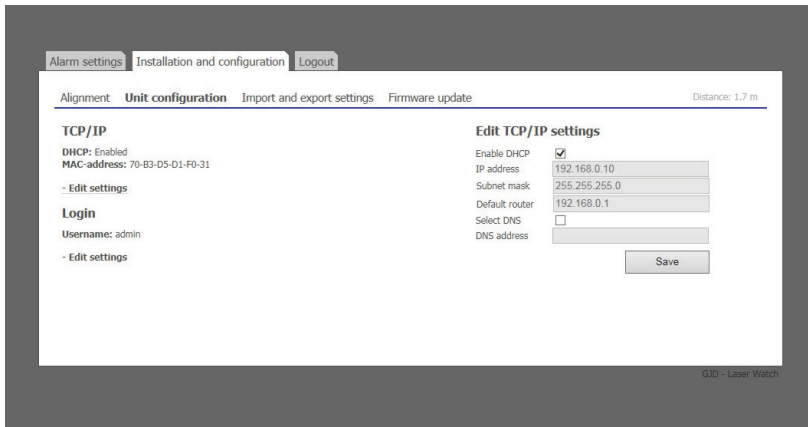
Alarm settings Installation and configuration Logout

Alignment Unit configuration Import and export settings Firmware update

Distance: 1.7 m

TCP/IP

DHCP: Enabled
MAC-address: 70-B3-D5-D1-F0-31

- Edit settings

Login

Username: admin

- Edit settings

Edit TCP/IP settings

Enable DHCP ☑
IP address 192.168.0.10
Subnet mask 255.255.255.0
Default router 192.168.0.1
Select DNS ☐
DNS address

Save

GJD - Laser Watch